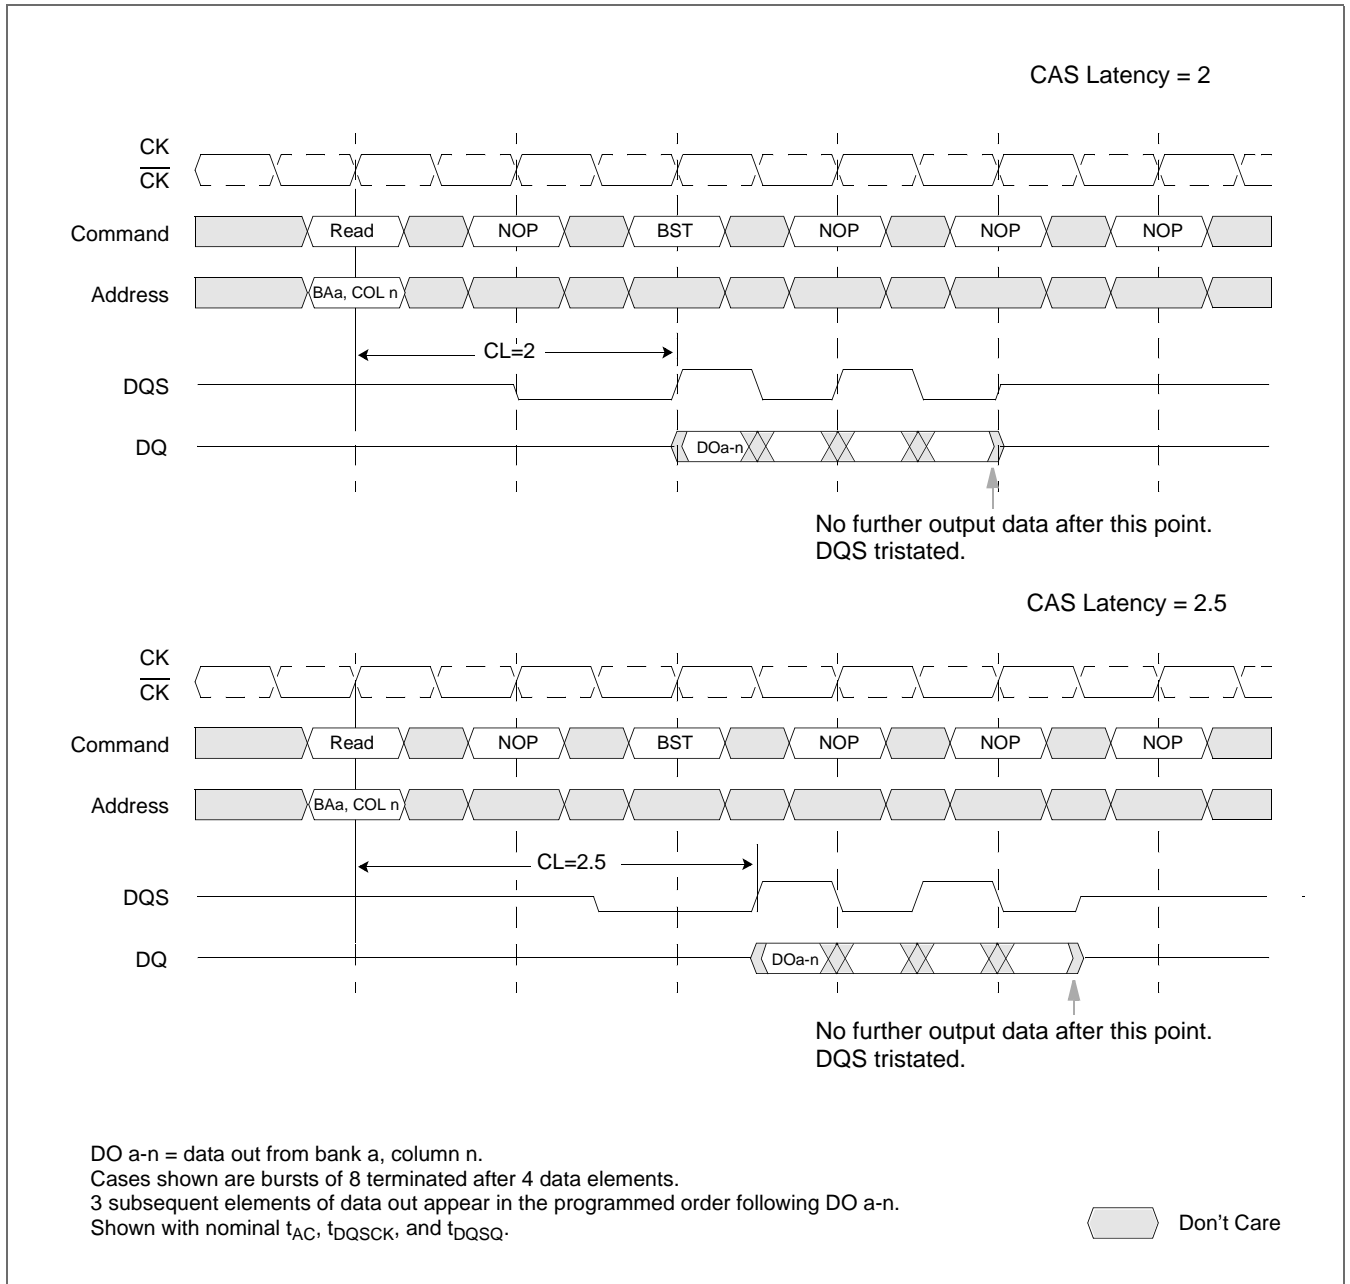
CAS Latency = 2

CK
$\overline{CK}$

Command
Read
NOP
BST
NOP
NOP
NOP

Address
BAa, COL n

CL=2

DQS

DQ
DOa-n

No further output data after this point. DQS tristated.

CAS Latency = 2.5

CK
$\overline{CK}$

Command
Read
NOP
BST
NOP
NOP
NOP

Address
BAa, COL n

CL=2.5

DQS

DQ
DOa-n

No further output data after this point. DQS tristated.

DO a-n = data out from bank a, column n.
Cases shown are bursts of 8 terminated after 4 data elements.
3 subsequent elements of data out appear in the programmed order following DO a-n.
Shown with nominal $t_{AC}$, $t_{DQSCK}$, and $t_{DQSQ}$.

Don't Care